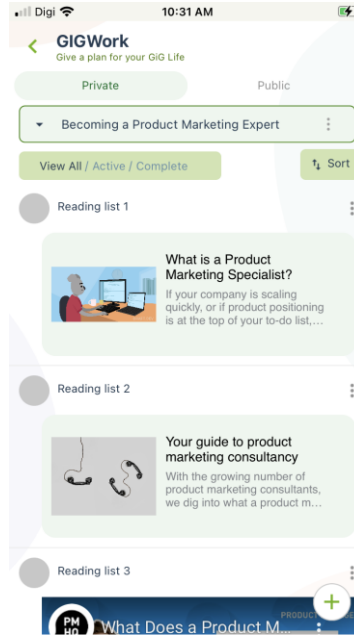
Digi 10:31 AM

GIGWork
Give a plan for your GiG Life

Private
Public

Becoming a Product Marketing Expert

View All / Active / Complete
Sort

Reading list 1

What is a Product Marketing Specialist?
If your company is scaling quickly, or if product positioning is at the top of your to-do list,...

Reading list 2

Your guide to product marketing consultancy
With the growing number of product marketing consultants, we dig into what a product m...

Reading list 3

PM HQ What Does a Product M...
PRODUCT